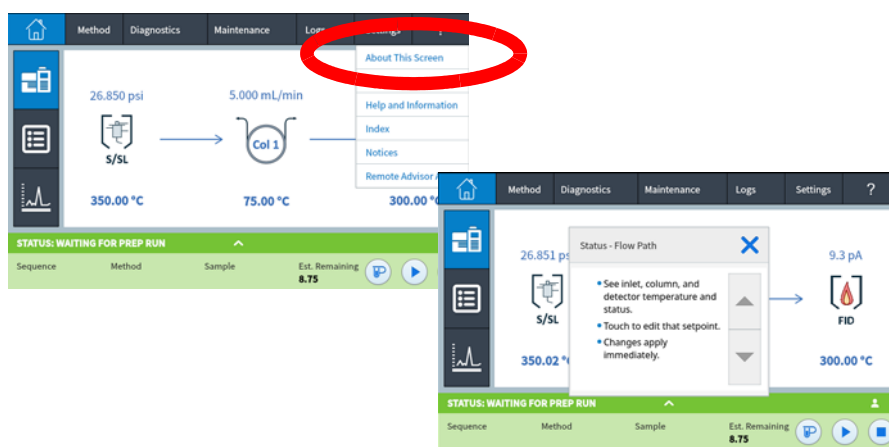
Method Diagnostics Maintenance Logs Settings

About This Screen

Help and Information

Index

Notices

Remote Advisor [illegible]

26.850 psi

5.000 mL/min

S/SL

Col 1

350.00 °C

75.00 °C

300.00 °C

STATUS: WAITING FOR PREP RUN

Sequence Method Sample Est. Remaining 8.75

Method Diagnostics Maintenance Logs Settings ?

26.851 ps

S/SL

350.02 °

Status - Flow Path

• See inlet, column, and detector temperature and status.

• Touch to edit that setpoint.

• Changes apply immediately.

9.3 pA

FID

300.00 °C

STATUS: WAITING FOR PREP RUN

Sequence Method Sample Est. Remaining 8.75